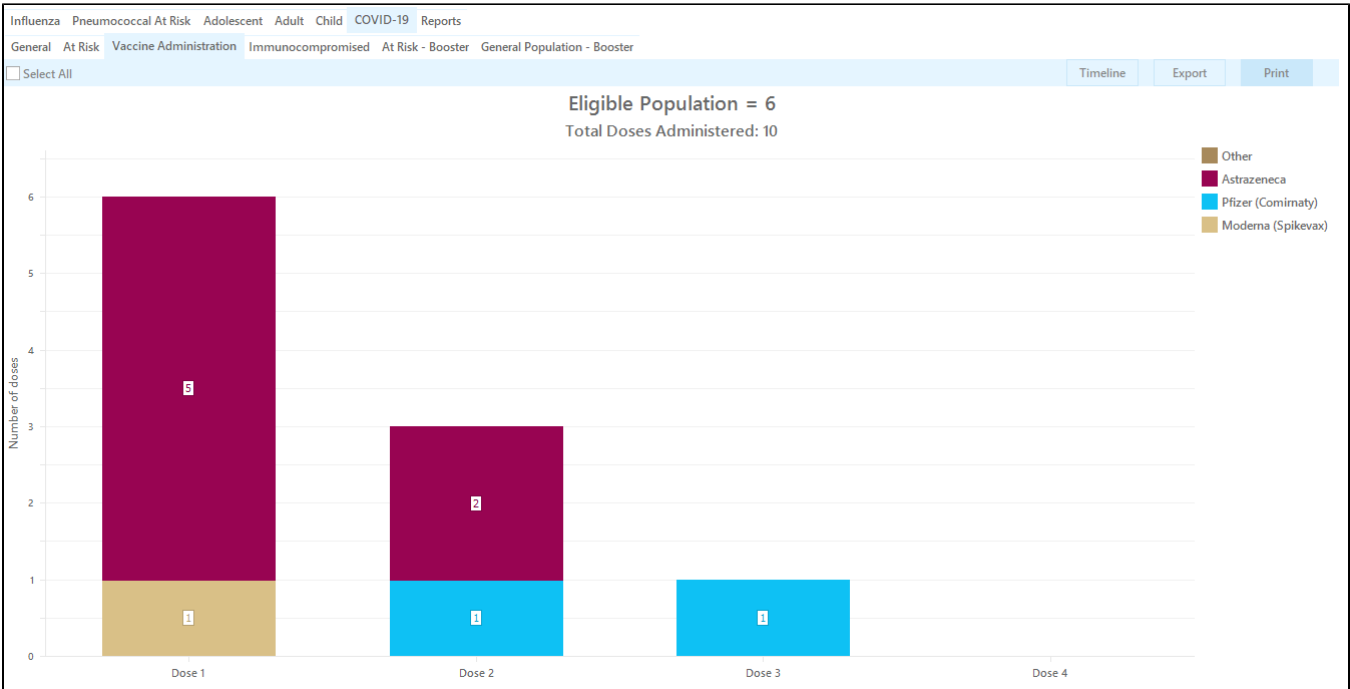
Influenza Pneumococcal At Risk Adolescent Adult Child COVID-19 Reports

General At Risk Vaccine Administration Immunocompromised At Risk - Booster General Population - Booster

Select All

Timeline Export Print

Eligible Population = 6

Total Doses Administered: 10

Other
Astrazeneca
Pfizer (Comimaty)
Moderna (Spikevax)

Number of doses

6
5
4
3
2
1
0

5
1
2
1
1

Dose 1 Dose 2 Dose 3 Dose 4